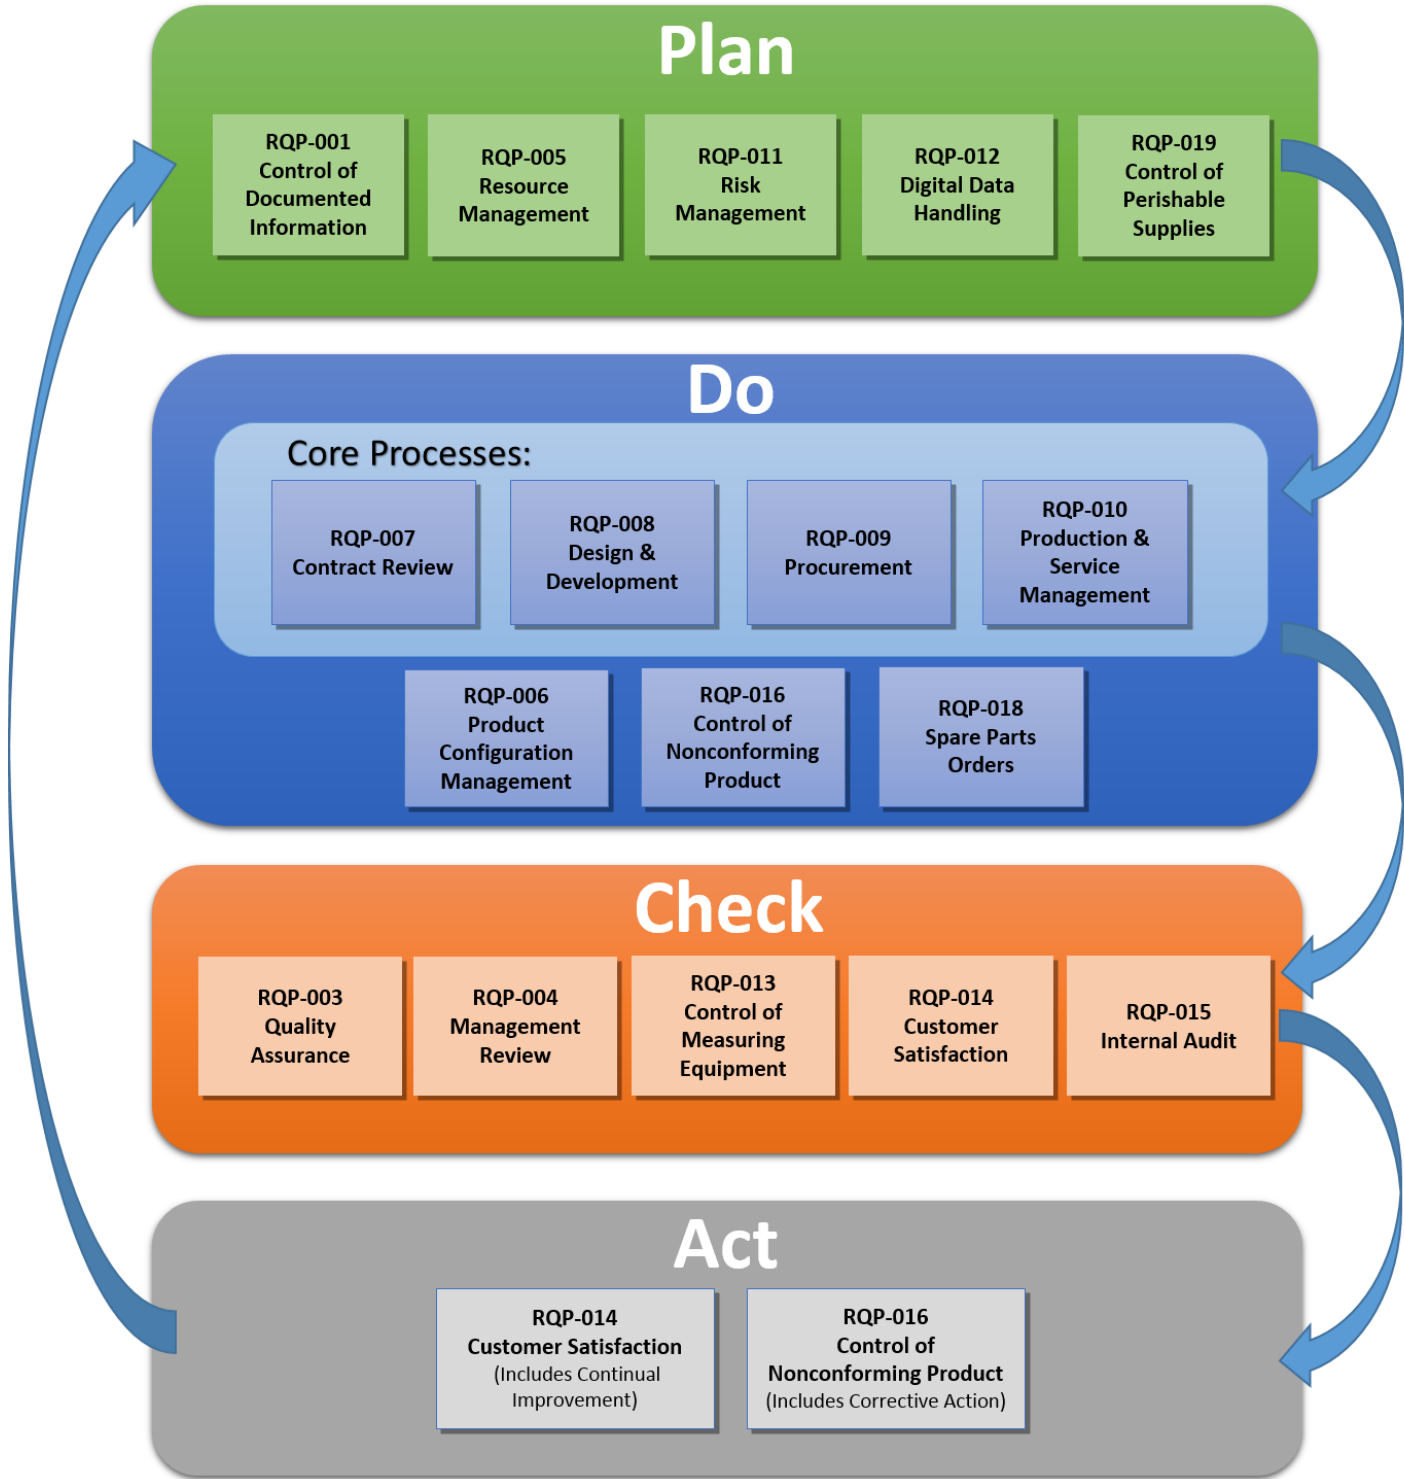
Plan

RQP-001 Control of Documented Information

RQP-005 Resource Management

RQP-011 Risk Management

RQP-012 Digital Data Handling

RQP-019 Control of Perishable Supplies

Do

Core Processes:

RQP-007 Contract Review

RQP-008 Design & Development

RQP-009 Procurement

RQP-010 Production & Service Management

RQP-006 Product Configuration Management

RQP-016 Control of Nonconforming Product

RQP-018 Spare Parts Orders

Check

RQP-003 Quality Assurance

RQP-004 Management Review

RQP-013 Control of Measuring Equipment

RQP-014 Customer Satisfaction

RQP-015 Internal Audit

Act

RQP-014 Customer Satisfaction (Includes Continual Improvement)

RQP-016 Control of Nonconforming Product (Includes Corrective Action)